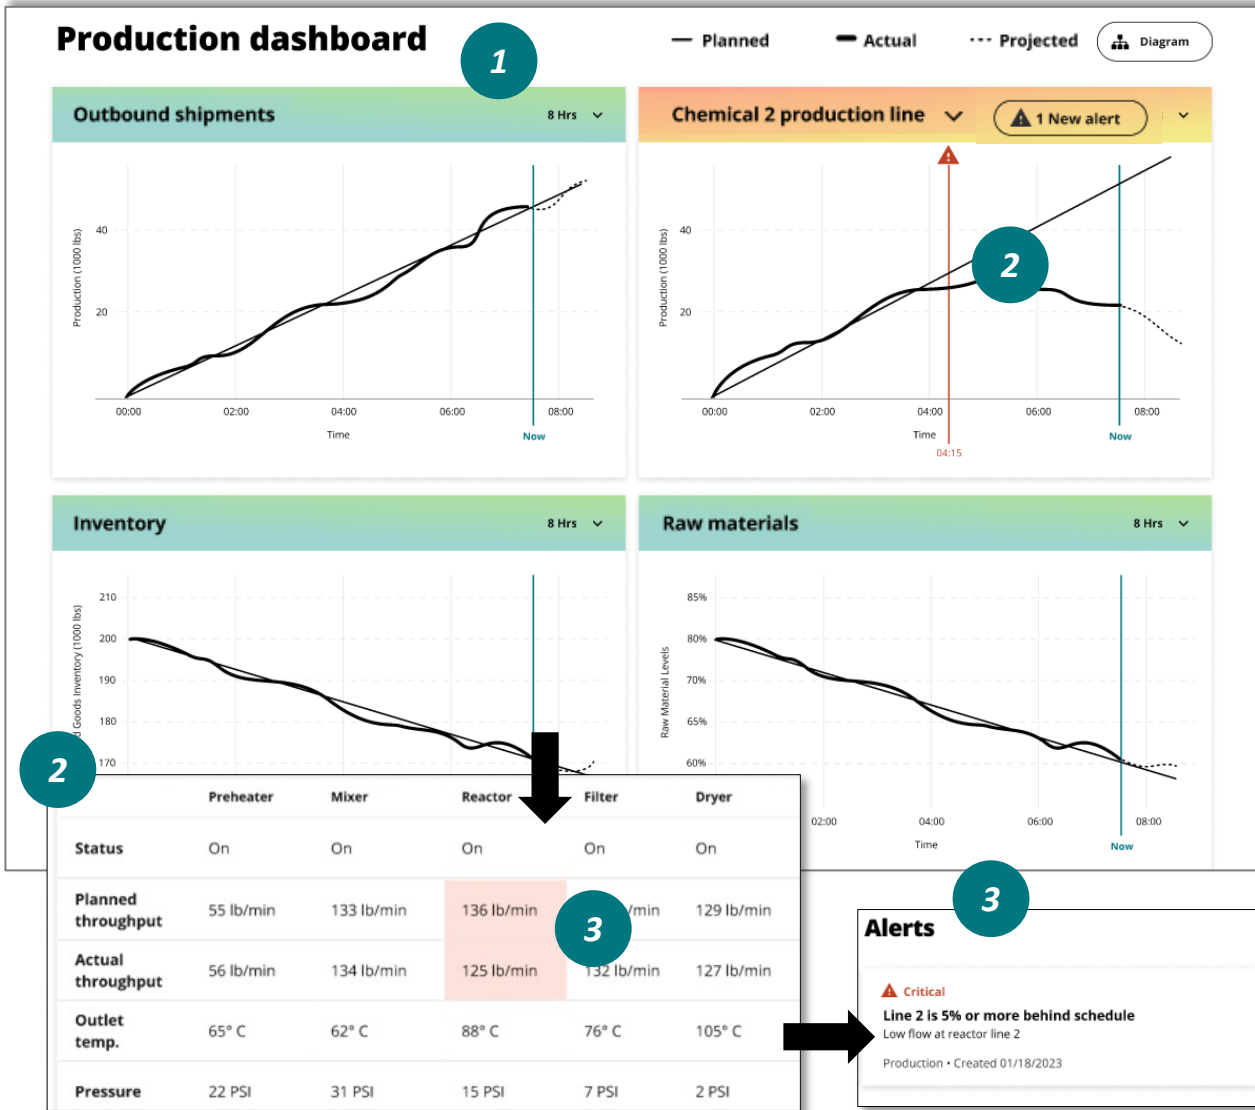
Production dashboard

1

Planned Actual Projected Diagram

Outbound shipments 8 Hrs

Production (1000 lbs)

40

20

00:00 02:00 04:00 06:00 08:00

Time

Now

Chemical 2 production line

1 New alert

2

Production (1000 lbs)

40

20

00:00 02:00 04:00 06:00 08:00

Time

04:15

Now

Inventory 8 Hrs

d Goods Inventory (1000 lbs)

210

200

190

180

170

Raw materials 8 Hrs

Raw Material Levels

85%

80%

70%

65%

60%

02:00 04:00 06:00 08:00

Time

Now

2

| | Preheater | Mixer | Reactor | Filter | Dryer |
|---|---|---|---|---|---|
| Status | On | On | On | On | On |
| Planned throughput | 55 lb/min | 133 lb/min | 136 lb/min | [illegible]/min | 129 lb/min |
| Actual throughput | 56 lb/min | 134 lb/min | 125 lb/min | 132 lb/min | 127 lb/min |
| Outlet temp. | 65° C | 62° C | 88° C | 76° C | 105° C |
| Pressure | 22 PSI | 31 PSI | 15 PSI | 7 PSI | 2 PSI |

3

3

Alerts

Critical

Line 2 is 5% or more behind schedule

Low flow at reactor line 2

Production • Created 01/18/2023